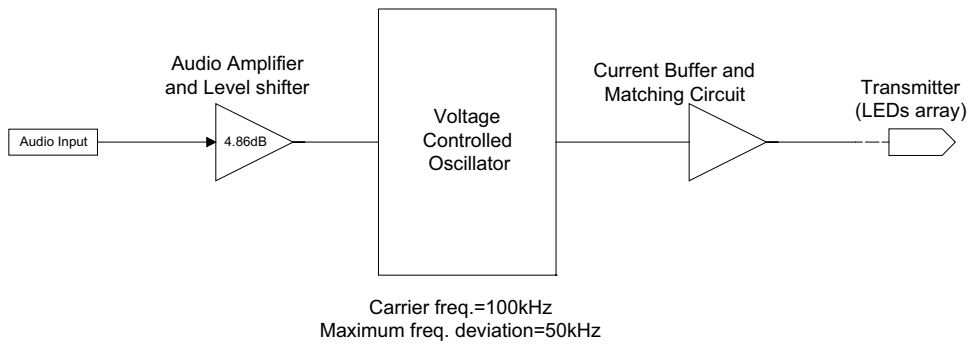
Audio Amplifier and Level shifter

Audio Input

4.86dB

Voltage Controlled Oscillator

Current Buffer and Matching Circuit

Transmitter (LEDs array)

Carrier freq.=100kHz
Maximum freq. deviation=50kHz